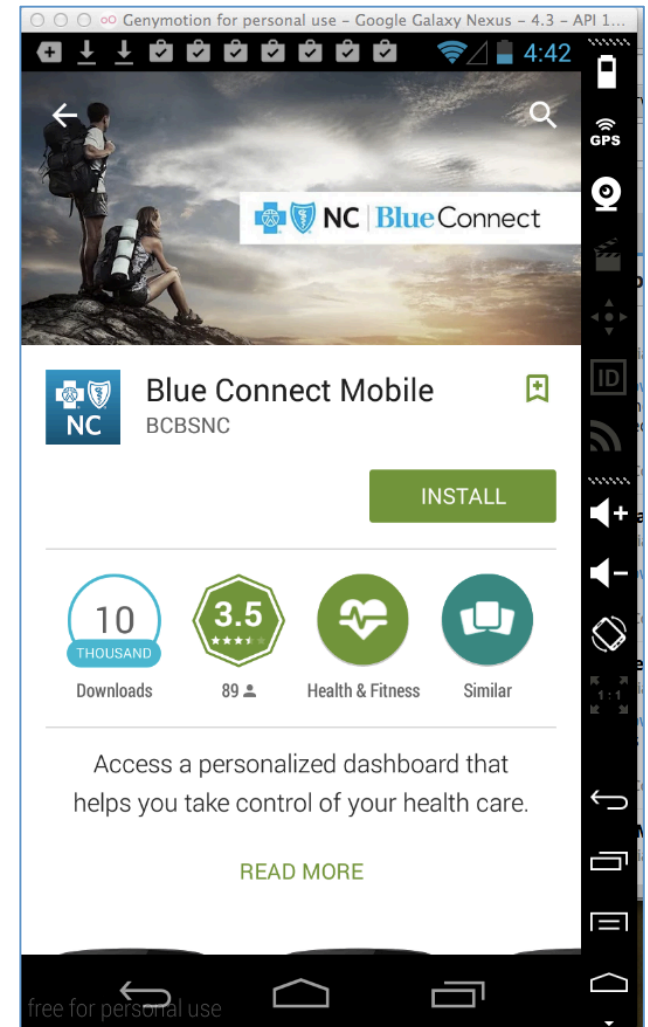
Genymotion for personal use - Google Galaxy Nexus - 4.3 - API 1...

4:42

GPS

ID

1:1

NC | BlueConnect

NC

Blue Connect Mobile

BCBSNC

INSTALL

10
THOUSAND
Downloads

3.5
89

Health & Fitness

Similar

Access a personalized dashboard that helps you take control of your health care.

READ MORE

free for personal use